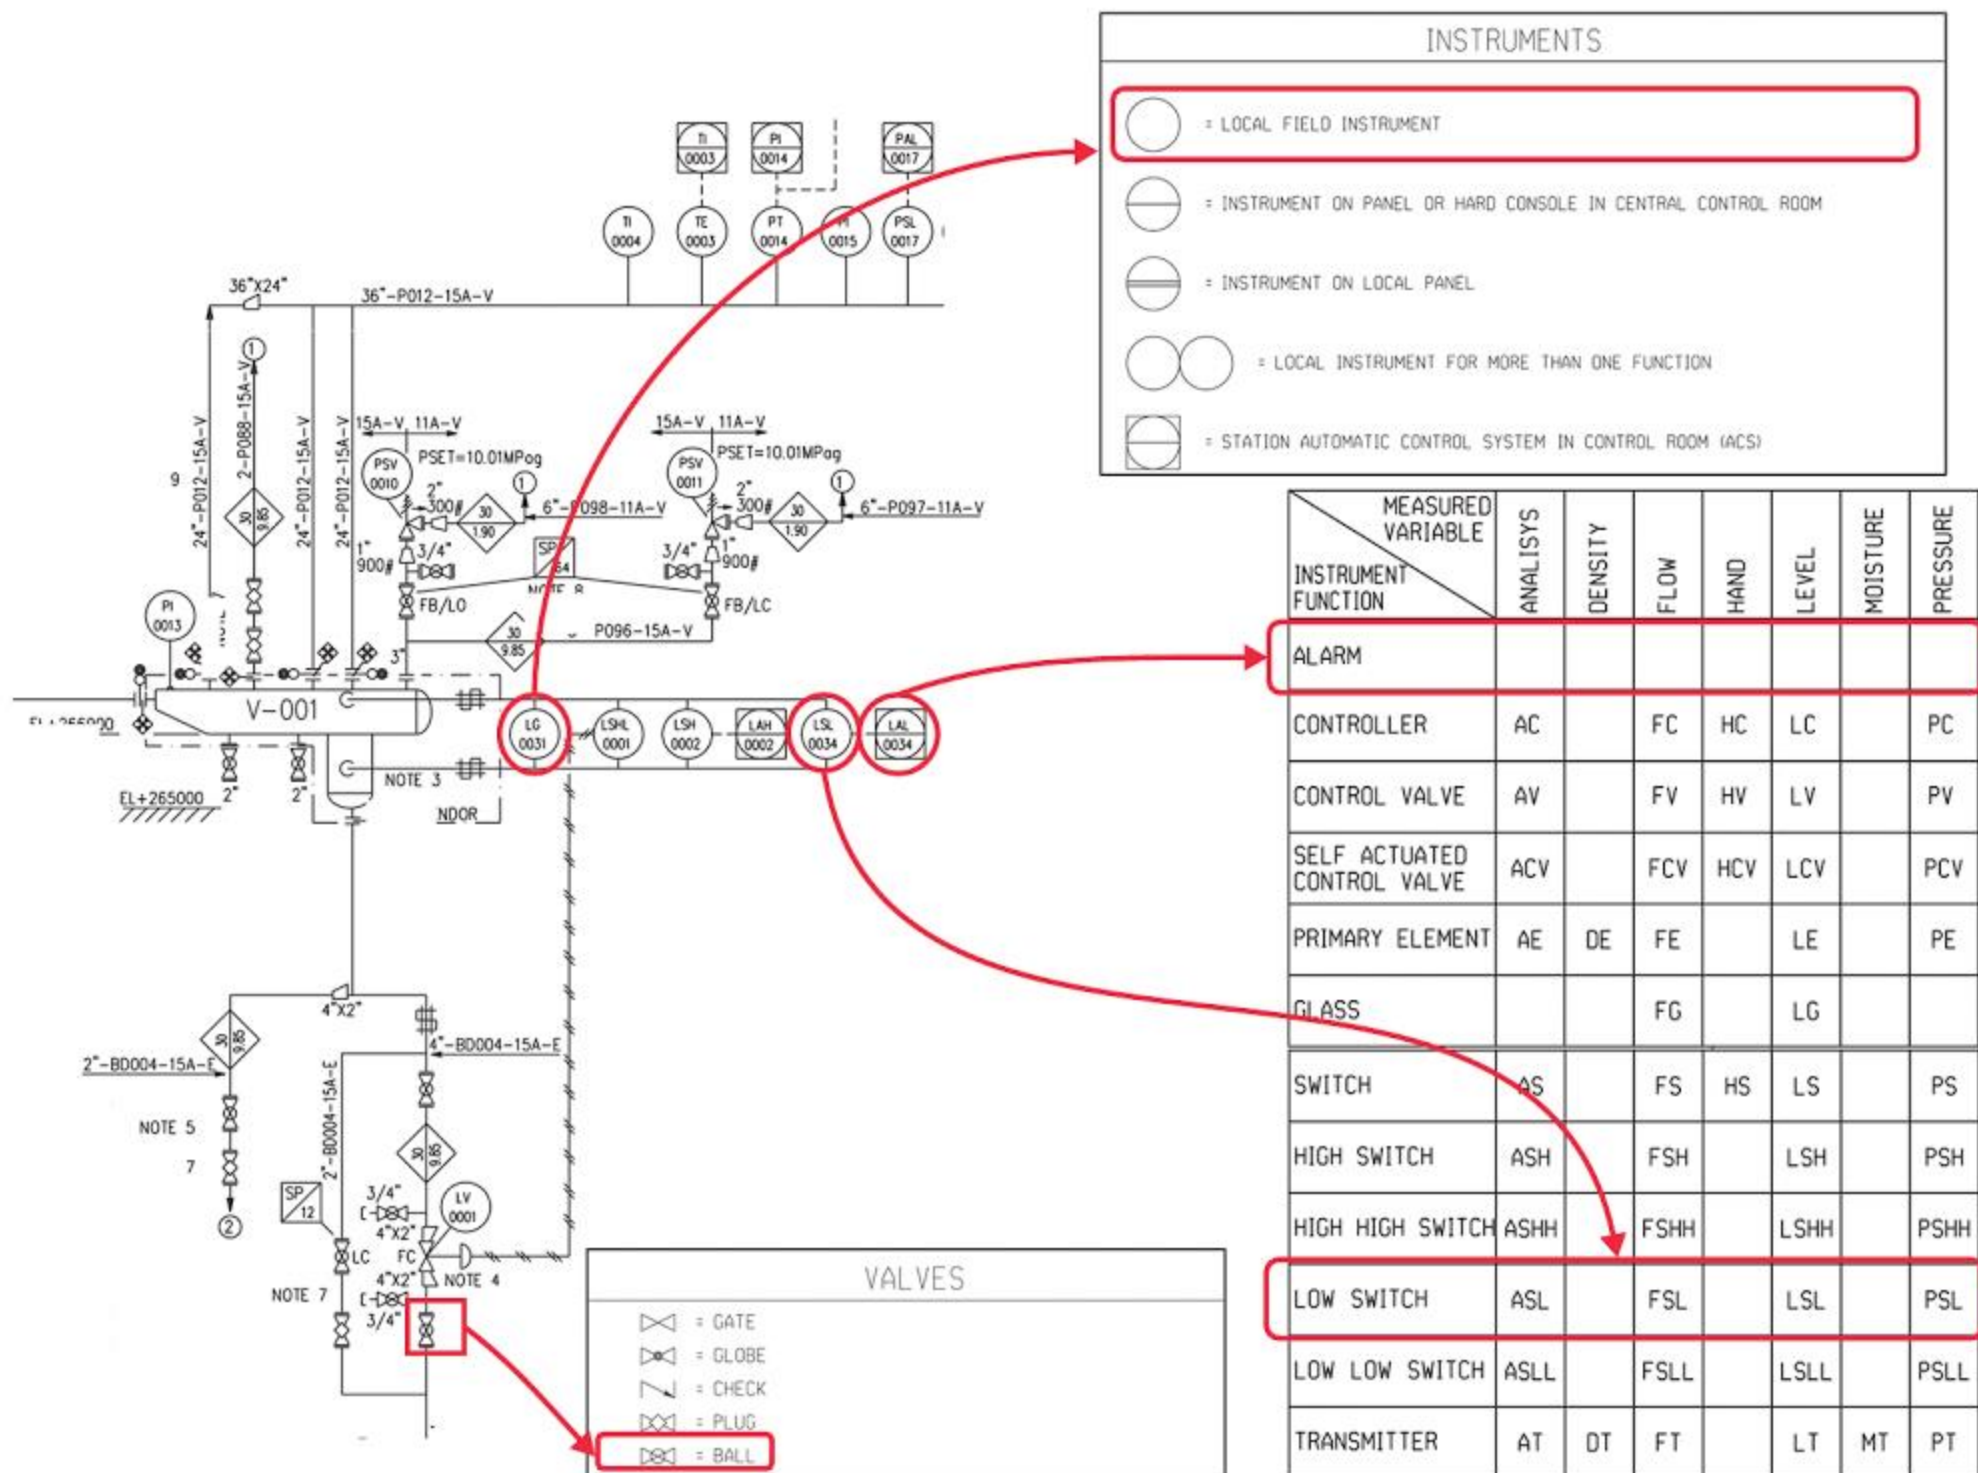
INSTRUMENTS

= LOCAL FIELD INSTRUMENT

= INSTRUMENT ON PANEL OR HARD CONSOLE IN CENTRAL CONTROL ROOM

= INSTRUMENT ON LOCAL PANEL

= LOCAL INSTRUMENT FOR MORE THAN ONE FUNCTION

= STATION AUTOMATIC CONTROL SYSTEM IN CONTROL ROOM (ACS)

TI 0003 PI 0014 PAL 0017
TI 0004 TE 0003 PT 0014 PI 0015 PSL 0017
36"X24" 36"-P012-15A-V
9 24"-P012-15A-V 2-P088-15A-V 24"-P012-15A-V 24"-P012-15A-V
15A-V 11A-V PSV 0010 PSET=10.01MPag 2" 300# 30 1.90 6"-P098-11A-V 1" 900# 3/4" SP 64 NOTE 8 FB/LO
15A-V 11A-V PSV 0011 PSET=10.01MPag 2" 300# 30 1.90 6"-P097-11A-V 3/4" 1" 900# FB/LC
PI 0013 30 9.85 P096-15A-V 3"
V-001 EL+265000 2" 2" NOTE 3 NDOR
LG 0031 LSHL 0001 LSH 0002 LAH 0002 LSL 0034 LAL 0034

| MEASURED VARIABLE / INSTRUMENT FUNCTION | ANALISYS | DENSITY | FLOW | HAND | LEVEL | MOISTURE | PRESSURE |
|---|---|---|---|---|---|---|---|
| ALARM | | | | | | | |
| CONTROLLER | AC | | FC | HC | LC | | PC |
| CONTROL VALVE | AV | | FV | HV | LV | | PV |
| SELF ACTUATED CONTROL VALVE | ACV | | FCV | HCV | LCV | | PCV |
| PRIMARY ELEMENT | AE | DE | FE | | LE | | PE |
| GLASS | | | FG | | LG | | |
| SWITCH | AS | | FS | HS | LS | | PS |
| HIGH SWITCH | ASH | | FSH | | LSH | | PSH |
| HIGH HIGH SWITCH | ASHH | | FSHH | | LSHH | | PSHH |
| LOW SWITCH | ASL | | FSL | | LSL | | PSL |
| LOW LOW SWITCH | ASLL | | FSLL | | LSLL | | PSLL |
| TRANSMITTER | AT | DT | FT | | LT | MT | PT |

4"X2" 30 9.85 2"-BD004-15A-E 4"-BD004-15A-E NOTE 5 7 2 2"-BD004-15A-E 30 9.85 SP 12 3/4" 4"X2" LV 0001 LC FC 4"X2" NOTE 4 NOTE 7 3/4"

VALVES
= GATE
= GLOBE
= CHECK
= PLUG
= BALL